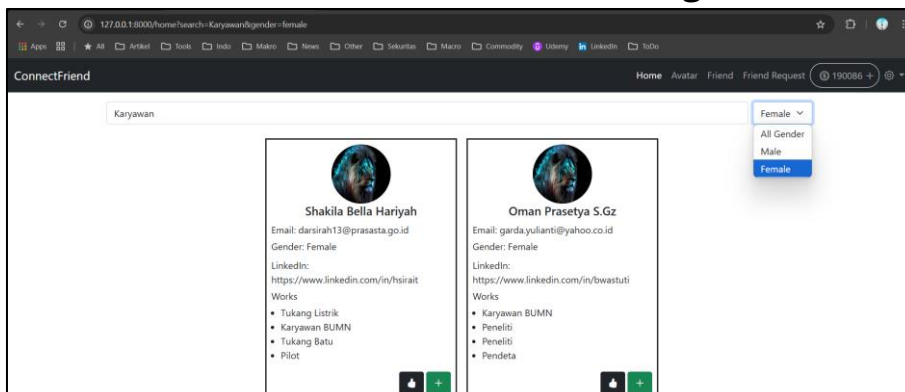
127.0.0.1:8000/home?search=Karyawan&gender=female

Apps | All Artikel Tools Indo Makro News Other Sekuritas Macro Commodity Udemy LinkedIn ToDo

ConnectFriend

Home Avatar Friend Friend Request 190086 +

Karyawan

Female

All Gender
Male
Female

Shakila Bella Hariyah

Email: darsirah13@prasasta.go.id

Gender: Female

LinkedIn: https://www.linkedin.com/in/hsirait

Works

- Tukang Listrik
- Karyawan BUMN
- Tukang Batu
- Pilot

+

Oman Prasetya S.Gz

Email: garda.yulianti@yahoo.co.id

Gender: Female

LinkedIn: https://www.linkedin.com/in/bwastuti

Works

- Karyawan BUMN
- Peneliti
- Peneliti
- Pendeta

+